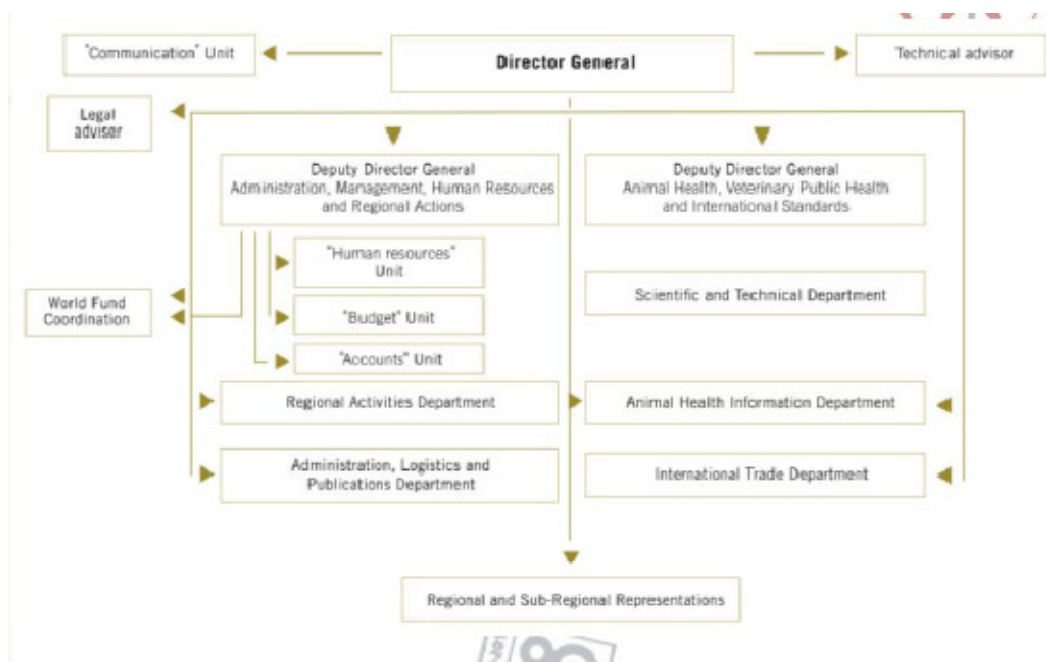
"Communication" Unit

Director General

Technical advisor

Legal adviser

Deputy Director General
Administration, Management, Human Resources and Regional Actions

Deputy Director General
Animal Health, Veterinary Public Health and International Standards

"Human resources" Unit

World Fund Coordination

"Budget" Unit

"Accounts" Unit

Scientific and Technical Department

Regional Activities Department

Animal Health Information Department

Administration, Logistics and Publications Department

International Trade Department

Regional and Sub-Regional Representations